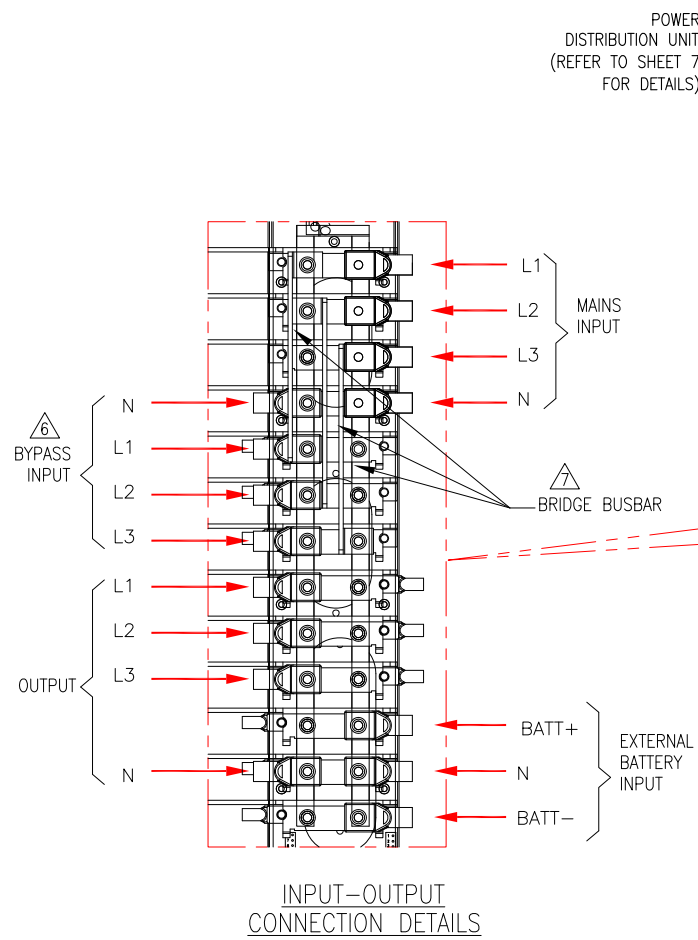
POWER
DISTRIBUTION UNIT
(REFER TO SHEET 7
FOR DETAILS)

L1
L2
L3
N
MAINS INPUT

6
BYPASS INPUT
N
L1
L2
L3

7
BRIDGE BUSBAR

OUTPUT
L1
L2
L3
N

BATT+
N
BATT−
EXTERNAL BATTERY INPUT

INPUT−OUTPUT
CONNECTION DETAILS